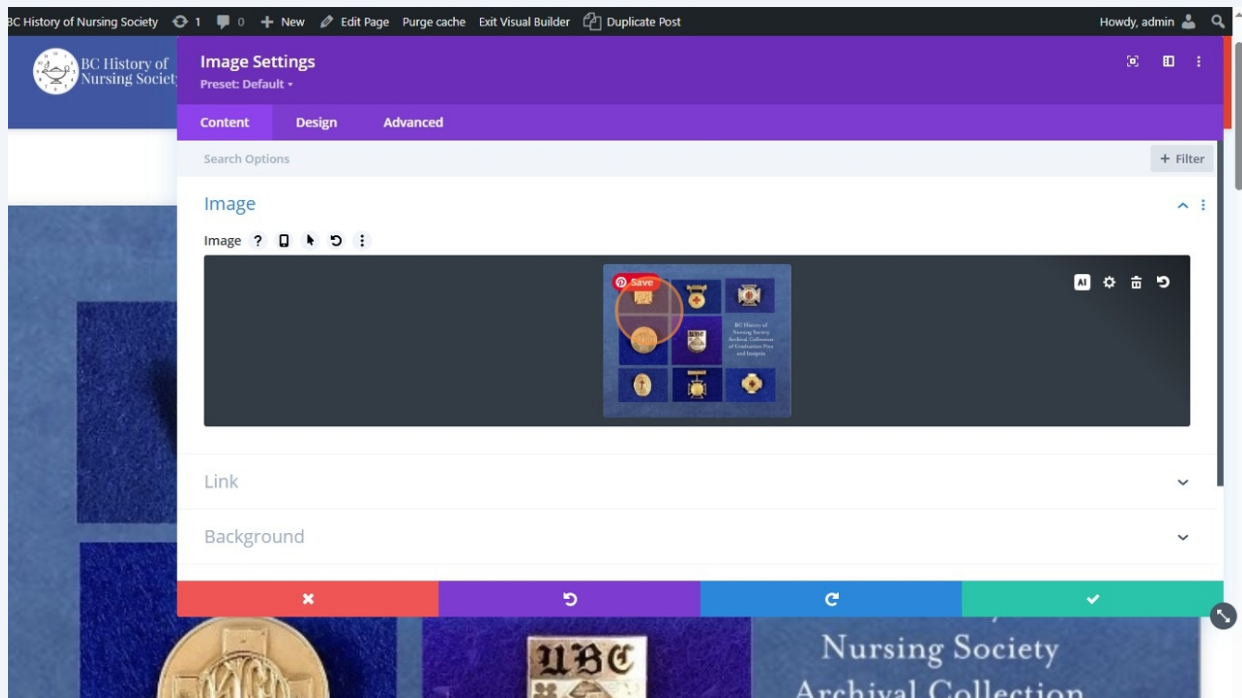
BC History of Nursing Society 1 0 + New Edit Page Purge cache Exit Visual Builder Duplicate Post Howdy, admin

BC History of Nursing Society

Image Settings
Preset: Default ▾

Content Design Advanced

Search Options + Filter

Image

Image ?

Save

BC History of Nursing Society Archival Collection of Graduation Pins and Insignia

AI

Link

Background

UBC

Nursing Society
Archival Collection